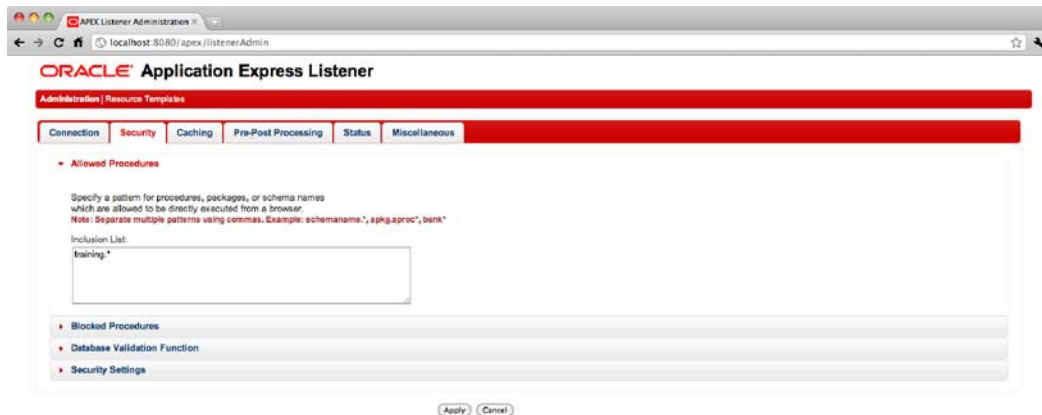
APEX Listener Administration ×

localhost:8080/apex/listenerAdmin

ORACLE Application Express Listener

Administration | Resource Templates

Connection | Security | Caching | Pre-Post Processing | Status | Miscellaneous

Allowed Procedures

Specify a pattern for procedures, packages, or schema names which are allowed to be directly executed from a browser.
Note: Separate multiple patterns using commas. Example: schemaname.*, apkg.aproc*, bank*

Inclusion List:

training.*

Blocked Procedures

Database Validation Function

Security Settings

Apply Cancel